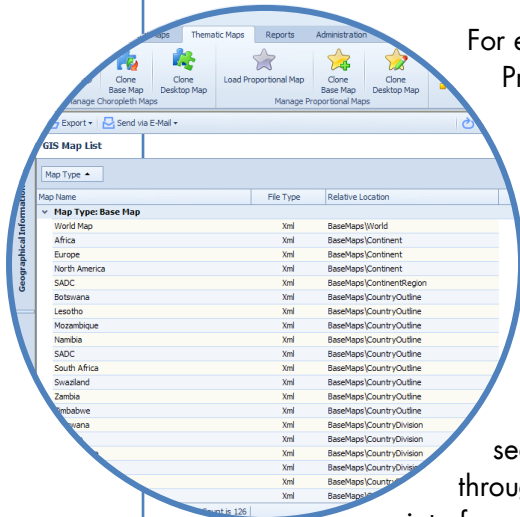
aps

Thematic Maps

Reports

Administration

Clone Base Map

Clone Desktop Map

Manage Choropleth Maps

Load Proportional Map

Clone Base Map

Clone Desktop Map

Manage Proportional Maps

Export

Send via E-Mail

GIS Map List

Geographical Information

Map Type

| Map Name | File Type | Relative Location |
|---|---|---|
| Map Type: Base Map | | |
| World Map | Xml | BaseMaps\World |
| Africa | Xml | BaseMaps\Continent |
| Europe | Xml | BaseMaps\Continent |
| North America | Xml | BaseMaps\Continent |
| SADC | Xml | BaseMaps\ContinentRegion |
| Botswana | Xml | BaseMaps\CountryOutline |
| Lesotho | Xml | BaseMaps\CountryOutline |
| Mozambique | Xml | BaseMaps\CountryOutline |
| Namibia | Xml | BaseMaps\CountryOutline |
| SADC | Xml | BaseMaps\CountryOutline |
| South Africa | Xml | BaseMaps\CountryOutline |
| Swaziland | Xml | BaseMaps\CountryOutline |
| Zambia | Xml | BaseMaps\CountryOutline |
| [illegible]imbabwe | Xml | BaseMaps\CountryOutline |
| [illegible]wana | Xml | BaseMaps\CountryDivision |
| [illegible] | Xml | BaseMaps\CountryDivision |
| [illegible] | Xml | BaseMaps\CountryDivisi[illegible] |
| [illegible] | Xml | BaseMaps\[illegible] |
| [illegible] | Xml | BaseMaps\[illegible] |

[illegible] Count is 126

For e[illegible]

Pr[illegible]

se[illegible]

throu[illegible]